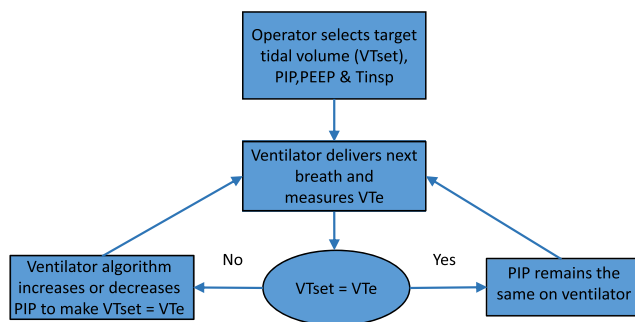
Operator selects target tidal volume (VTset), PIP,PEEP & Tinsp

Ventilator delivers next breath and measures VTe

No

Yes

Ventilator algorithm increases or decreases PIP to make VTset = VTe

VTset = VTe

PIP remains the same on ventilator